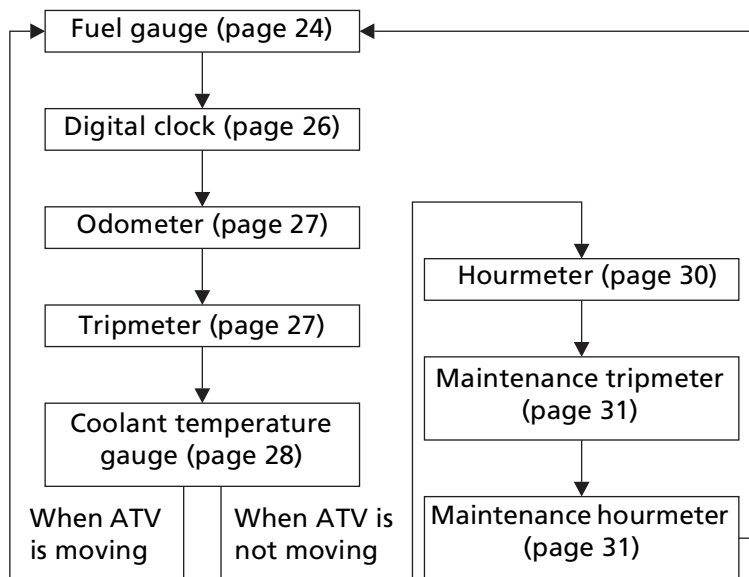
Fuel gauge (page 24)

Digital clock (page 26)

Odometer (page 27)

Tripmeter (page 27)

Coolant temperature gauge (page 28)

When ATV is moving

When ATV is not moving

Hourmeter (page 30)

Maintenance tripmeter (page 31)

Maintenance hourmeter (page 31)